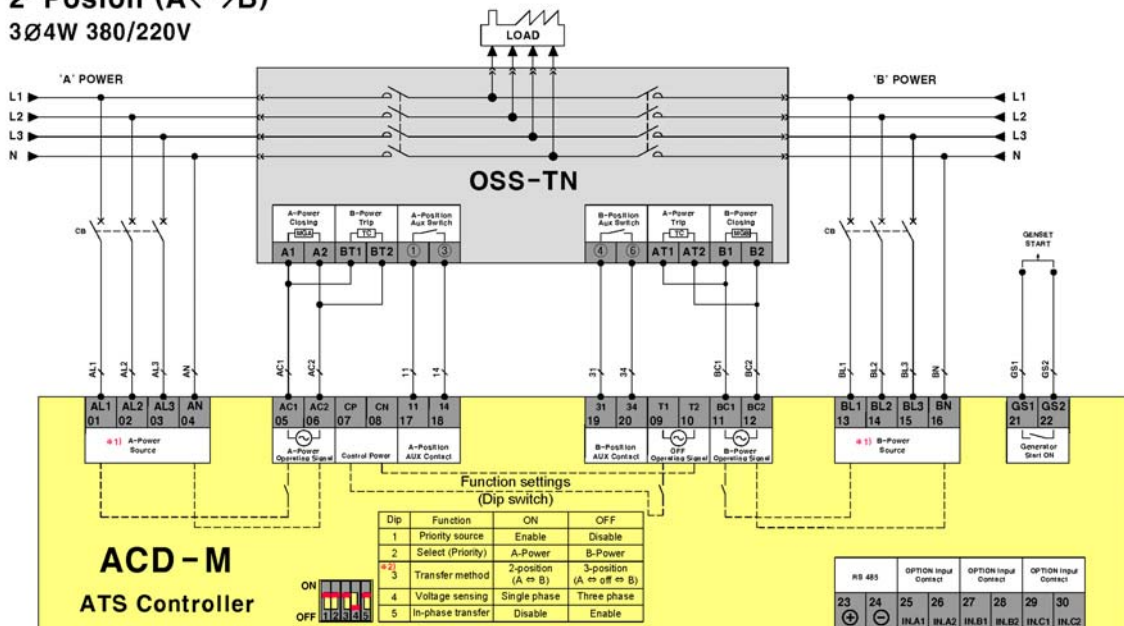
2 Fusion (A<->B)
3Ø4W 380/220V

LOAD

'A' POWER
L1
L2
L3
N

'B' POWER
L1
L2
L3
N

OSS-TN

CB

A-Power Closing
MGA
B-Power Trip
TC
A-Position Aux Switch
A1 A2 BT1 BT2 ① ③

B-Position Aux Switch
A-Power Trip
TC
B-Power Closing
MGB
④ ⑥ AT1 AT2 B1 B2

CB

GENSET START

AL1 AL2 AL3 AN AC1 AC2 11 14 31 34 BC1 BC2 BL1 BL2 BL3 BN GS1 GS2

| AL1 01 | AL2 02 | AL3 03 | AN 04 |
|---|---|---|---|
*1) A-Power Source

| AC1 05 | AC2 06 | CP 07 | CN 08 | 11 17 | 14 18 |
|---|---|---|---|---|---|
A-Power Operating Signal
Control Power
A-Position AUX Contact

| 31 19 | 34 20 | T1 09 | T2 10 | BC1 11 | BC2 12 |
|---|---|---|---|---|---|
B-Position AUX Contact
OFF Operating Signal
B-Power Operating Signal

| BL1 13 | BL2 14 | BL3 15 | BN 16 |
|---|---|---|---|
*1) B-Power Source

| GS1 21 | GS2 22 |
|---|---|
Generator Start ON

Function settings
(Dip switch)

| Dip | Function | ON | OFF |
|---|---|---|---|
| 1 | Priority source | Enable | Disable |
| 2 | Select (Priority) | A-Power | B-Power |
| *2) 3 | Transfer method | 2-position (A ⇔ B) | 3-position (A ⇔ off ⇔ B) |
| 4 | Voltage sensing | Single phase | Three phase |
| 5 | In-phase transfer | Disable | Enable |

ACD-M
ATS Controller

ON
OFF 1 2 3 4 5

| RS 485 | | OPTION Input Contact | | OPTION Input Contact | | OPTION Input Contact | |
|---|---|---|---|---|---|---|---|
| 23 ⊕ | 24 ⊖ | 25 IN.A1 | 26 IN.A2 | 27 IN.B1 | 28 IN.B2 | 29 IN.C1 | 30 IN.C2 |